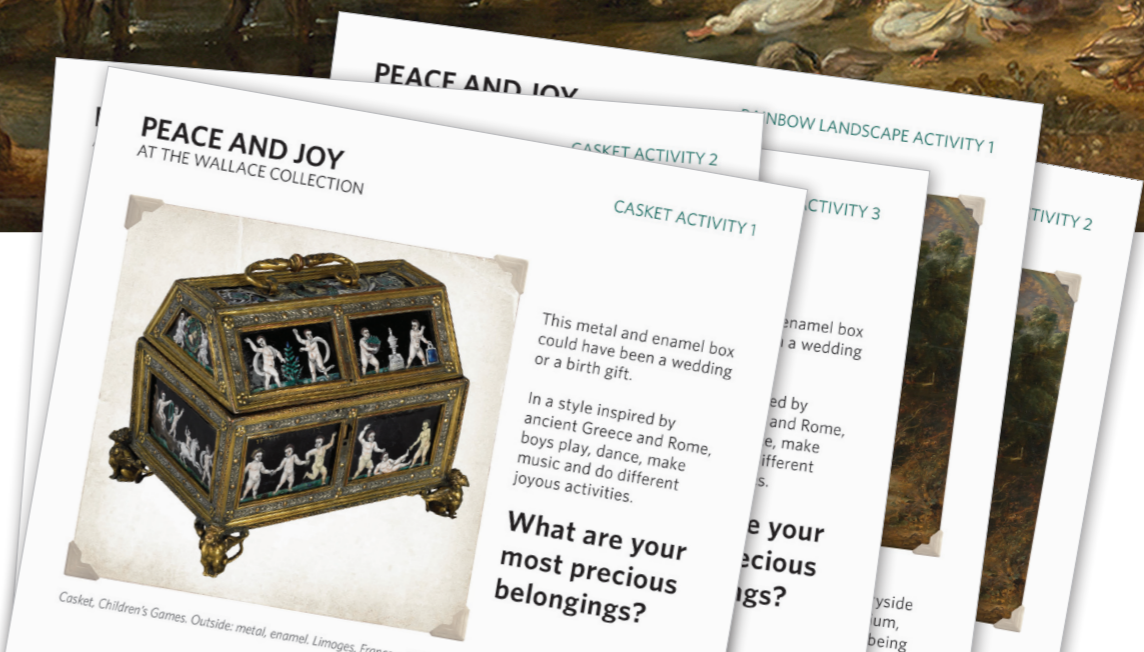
PEACE AND JOY
AT THE WALLACE COLLECTION

CASKET ACTIVITY 1

This metal and enamel box could have been a wedding or a birth gift.

In a style inspired by ancient Greece and Rome, boys play, dance, make music and do different joyous activities.

What are your most precious belongings?

Casket, Children's Games. Outside: metal, enamel. Limoges, Fran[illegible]

CASKET ACTIVITY 2

PEACE AND JOY

ACTIVITY 3

enamel box
a wedding

ed by
and Rome,
e, make
ifferent
s.

e your
ecious
gs?

RAINBOW LANDSCAPE ACTIVITY 1

yside
um,
being

TIVITY 2